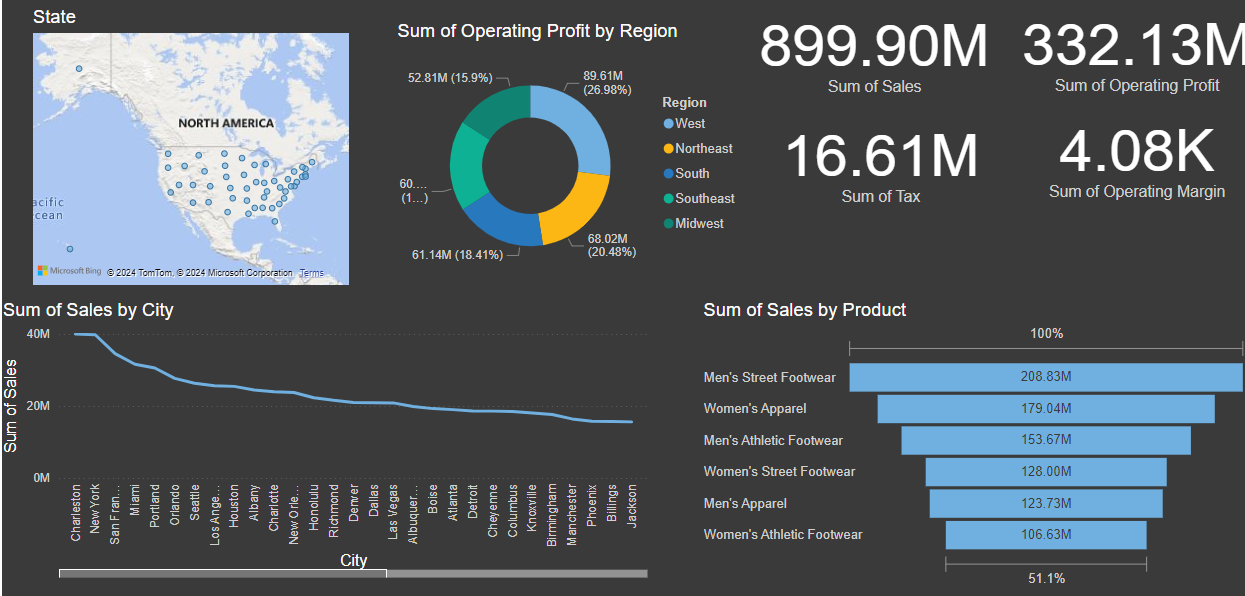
State

NORTH AMERICA

Pacific
Ocean

Microsoft Bing © 2024 TomTom, © 2024 Microsoft Corporation Terms

Sum of Operating Profit by Region

52.81M (15.9%)
89.61M (26.98%)
60.... (1...)
61.14M (18.41%)
68.02M (20.48%)

Region
West
Northeast
South
Southeast
Midwest

899.90M
Sum of Sales

332.13M
Sum of Operating Profit

16.61M
Sum of Tax

4.08K
Sum of Operating Margin

Sum of Sales by City

40M
20M
0M
Sum of Sales

Charleston
New York
San Fran...
Miami
Portland
Orlando
Seattle
Los Ange...
Houston
Albany
Charlotte
New Orle...
Honolulu
Richmond
Denver
Dallas
Las Vegas
Albuquer...
Boise
Atlanta
Detroit
Cheyenne
Columbus
Knoxville
Birmingham
Manchester
Phoenix
Billings
Jackson

City

Sum of Sales by Product

100%

| Product | Sales |
|---|---|
| Men's Street Footwear | 208.83M |
| Women's Apparel | 179.04M |
| Men's Athletic Footwear | 153.67M |
| Women's Street Footwear | 128.00M |
| Men's Apparel | 123.73M |
| Women's Athletic Footwear | 106.63M |

51.1%